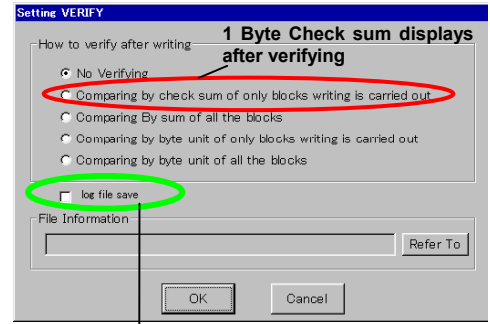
Setting VERIFY

How to verify after writing

1 Byte Check sum displays after verifying

No Verifying

Comparing by check sum of only blocks writing is carried out

Comparing By sum of all the blocks

Comparing by byte unit of only blocks writing is carried out

Comparing by byte unit of all the blocks

log file save

File Information

Refer To

OK

Cancel